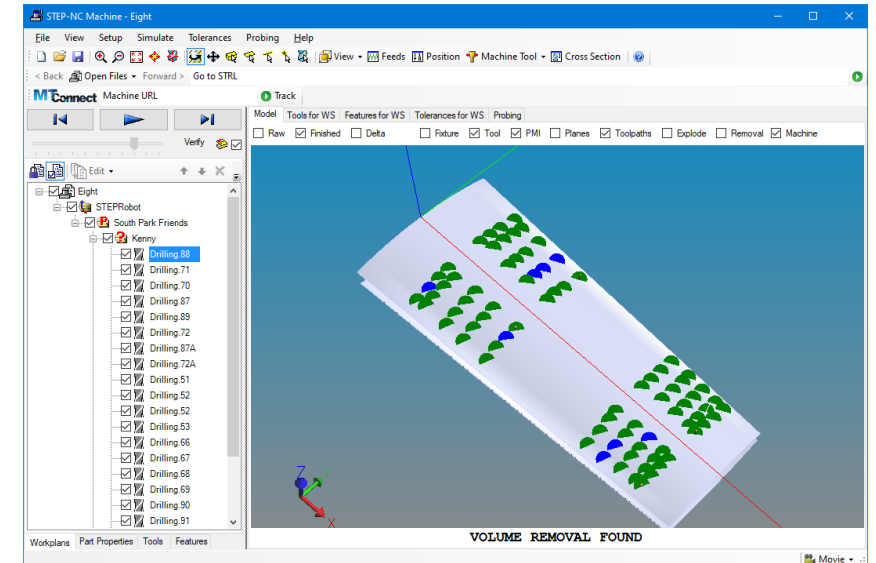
STEP-NC Machine - Eight

File View Setup Simulate Tolerances Probing Help

View Feeds Position Machine Tool Cross Section

< Back Open Files Forward > Go to STRL

MTConnect Machine URL

Track

Verify

Edit

Eight
STEPRobot
South Park Friends
Kenny
Drilling.88
Drilling.71
Drilling.70
Drilling.87
Drilling.89
Drilling.72
Drilling.87A
Drilling.72A
Drilling.51
Drilling.52
Drilling.52
Drilling.53
Drilling.66
Drilling.67
Drilling.68
Drilling.69
Drilling.90
Drilling.91

Workplans Part Properties Tools Features

Model Tools for WS Features for WS Tolerances for WS Probing

Raw Finished Delta Fixture Tool PMI Planes Toolpaths Explode Removal Machine

Z Y X

VOLUME REMOVAL FOUND

Movie